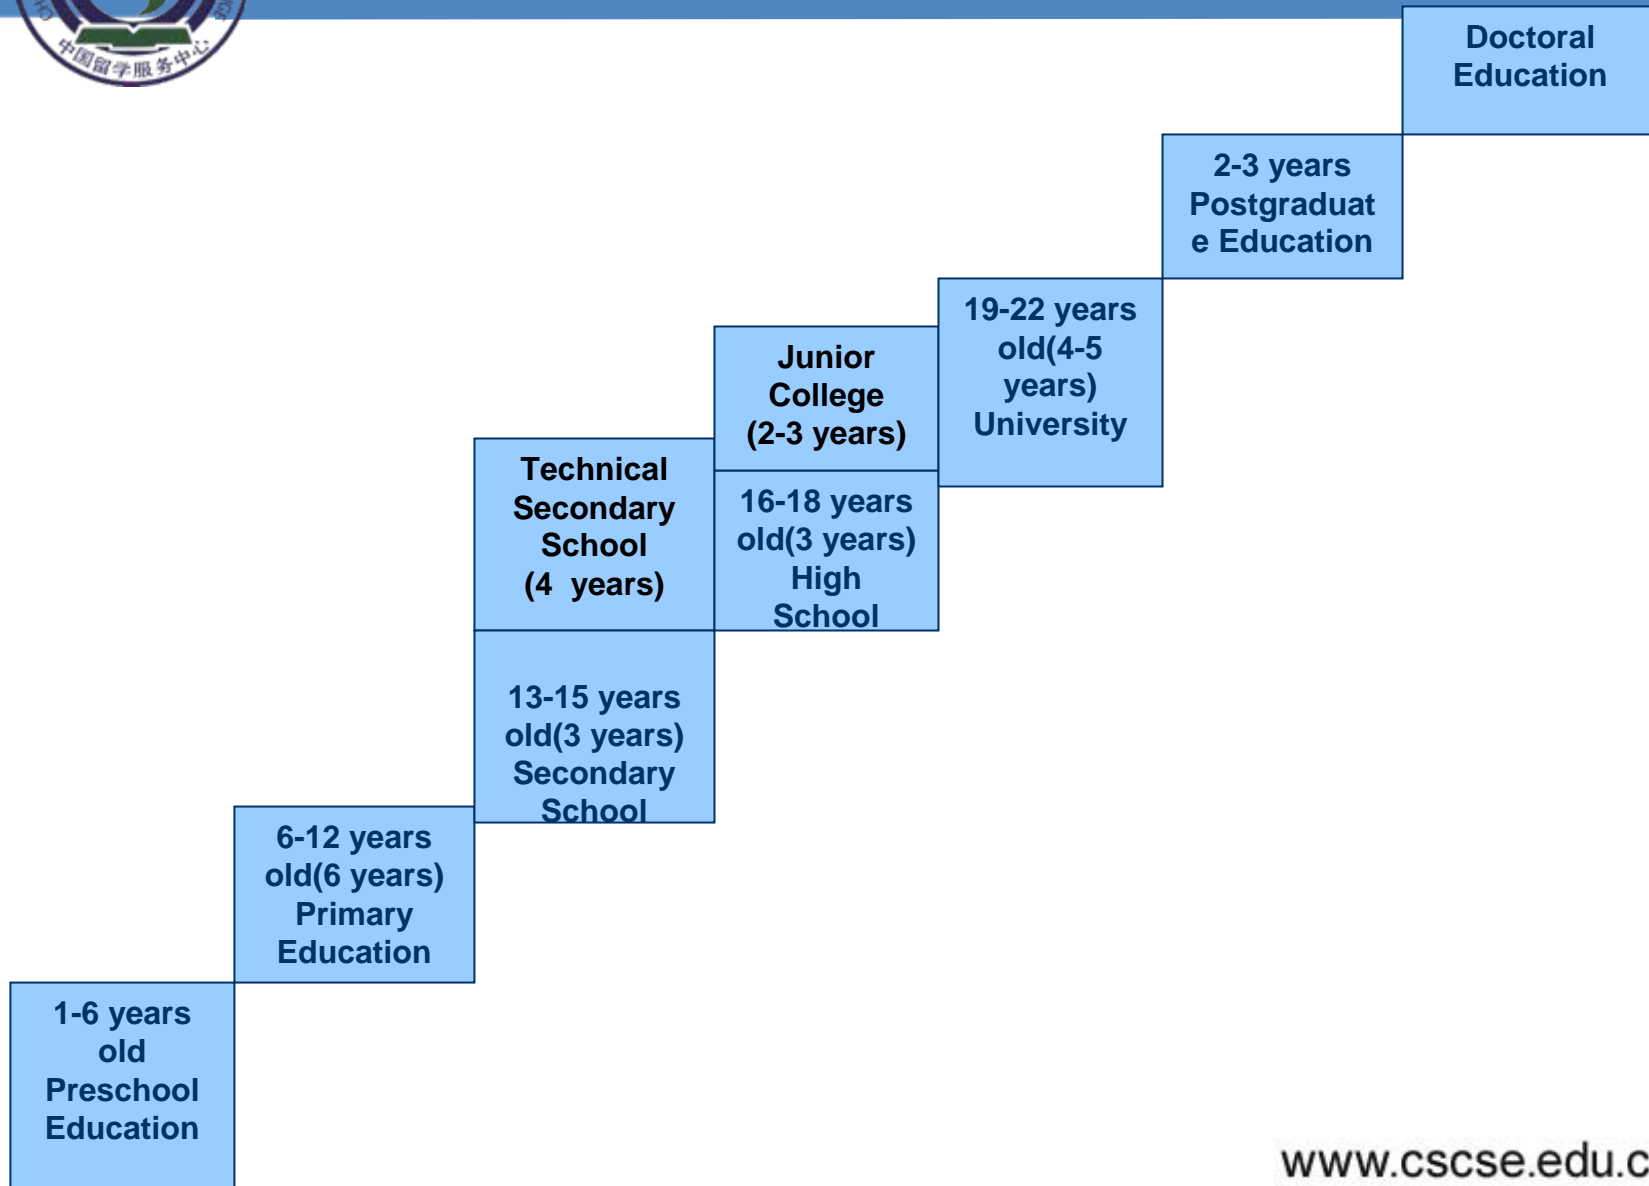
中国留学服务中心

Doctoral Education

2-3 years Postgraduate Education

19-22 years old(4-5 years) University

Junior College (2-3 years)

16-18 years old(3 years) High School

Technical Secondary School (4 years)

13-15 years old(3 years) Secondary School

6-12 years old(6 years) Primary Education

1-6 years old Preschool Education

www.cscse.edu.c